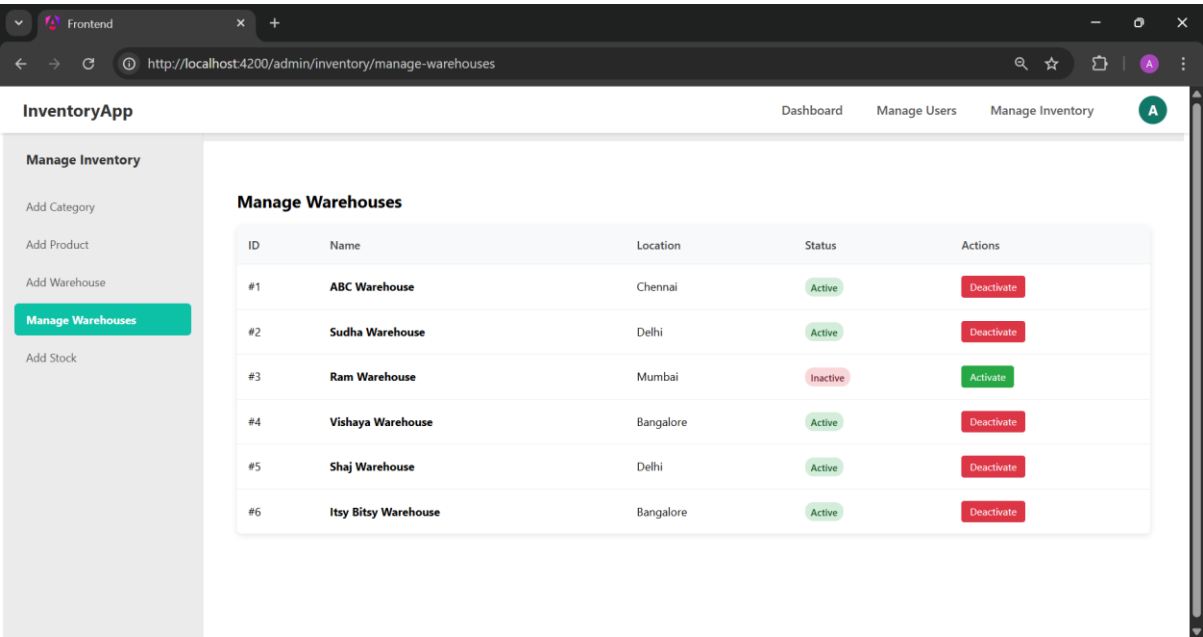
Frontend

http://localhost:4200/admin/inventory/manage-warehouses

A

InventoryApp

Dashboard Manage Users Manage Inventory

A

Manage Inventory

Add Category

Add Product

Add Warehouse

Manage Warehouses

Add Stock

Manage Warehouses

| ID | Name | Location | Status | Actions |
|---|---|---|---|---|
| #1 | ABC Warehouse | Chennai | Active | Deactivate |
| #2 | Sudha Warehouse | Delhi | Active | Deactivate |
| #3 | Ram Warehouse | Mumbai | Inactive | Activate |
| #4 | Vishaya Warehouse | Bangalore | Active | Deactivate |
| #5 | Shaj Warehouse | Delhi | Active | Deactivate |
| #6 | Itsy Bitsy Warehouse | Bangalore | Active | Deactivate |